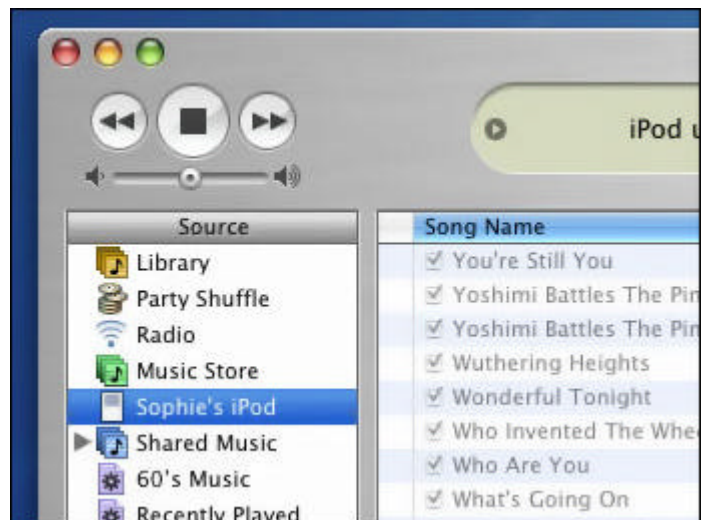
iPod u

Source
Library
Party Shuffle
Radio
Music Store
Sophie's iPod
Shared Music
60's Music
Recently Played

Song Name
You're Still You
Yoshimi Battles The Pin
Yoshimi Battles The Pin
Wuthering Heights
Wonderful Tonight
Who Invented The Whe
Who Are You
What's Going On